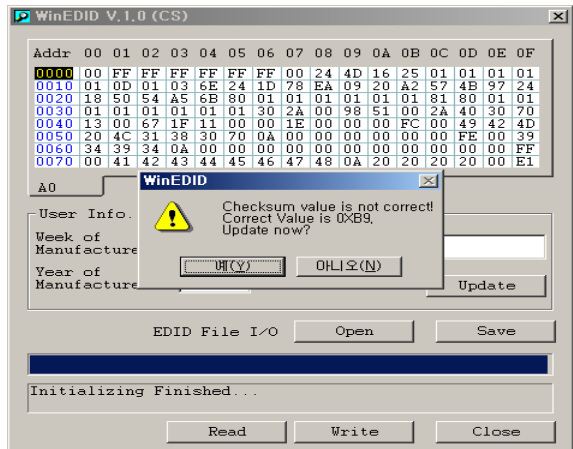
WinEDID V.1.0 (CS)

| Addr | 00 | 01 | 02 | 03 | 04 | 05 | 06 | 07 | 08 | 09 | 0A | 0B | 0C | 0D | 0E | 0F |
|---|---|---|---|---|---|---|---|---|---|---|---|---|---|---|---|---|
| 0000 | 00 | FF | FF | FF | FF | FF | FF | 00 | 24 | 4D | 16 | 25 | 01 | 01 | 01 | 01 |
| 0010 | 01 | 0D | 01 | 03 | 6E | 24 | 1D | 78 | EA | 09 | 20 | A2 | 57 | 4B | 97 | 24 |
| 0020 | 18 | 50 | 54 | A5 | 6B | 80 | 01 | 01 | 01 | 01 | 01 | 01 | 81 | 80 | 01 | 01 |
| 0030 | 01 | 01 | 01 | 01 | 01 | 01 | 30 | 2A | 00 | 98 | 51 | 00 | 2A | 40 | 30 | 70 |
| 0040 | 13 | 00 | 67 | 1F | 11 | 00 | 00 | 1E | 00 | 00 | 00 | FC | 00 | 49 | 42 | 4D |
| 0050 | 20 | 4C | 31 | 38 | 30 | 70 | 0A | 00 | 00 | 00 | 00 | 00 | 00 | FE | 00 | 39 |
| 0060 | 34 | 39 | 34 | 0A | 00 | 00 | 00 | 00 | 00 | 00 | 00 | 00 | 00 | 00 | 00 | FF |
| 0070 | 00 | 41 | 42 | 43 | 44 | 45 | 46 | 47 | 48 | 0A | 20 | 20 | 20 | 20 | 00 | E1 |

A0

User Info.
Week of Manufacture
Year of Manufacture
Update

WinEDID
Checksum value is not correct!
Correct Value is 0XB9.
Update now?
예(Y)
아니오(N)

EDID File I/O
Open
Save

Initializing Finished...

Read
Write
Close